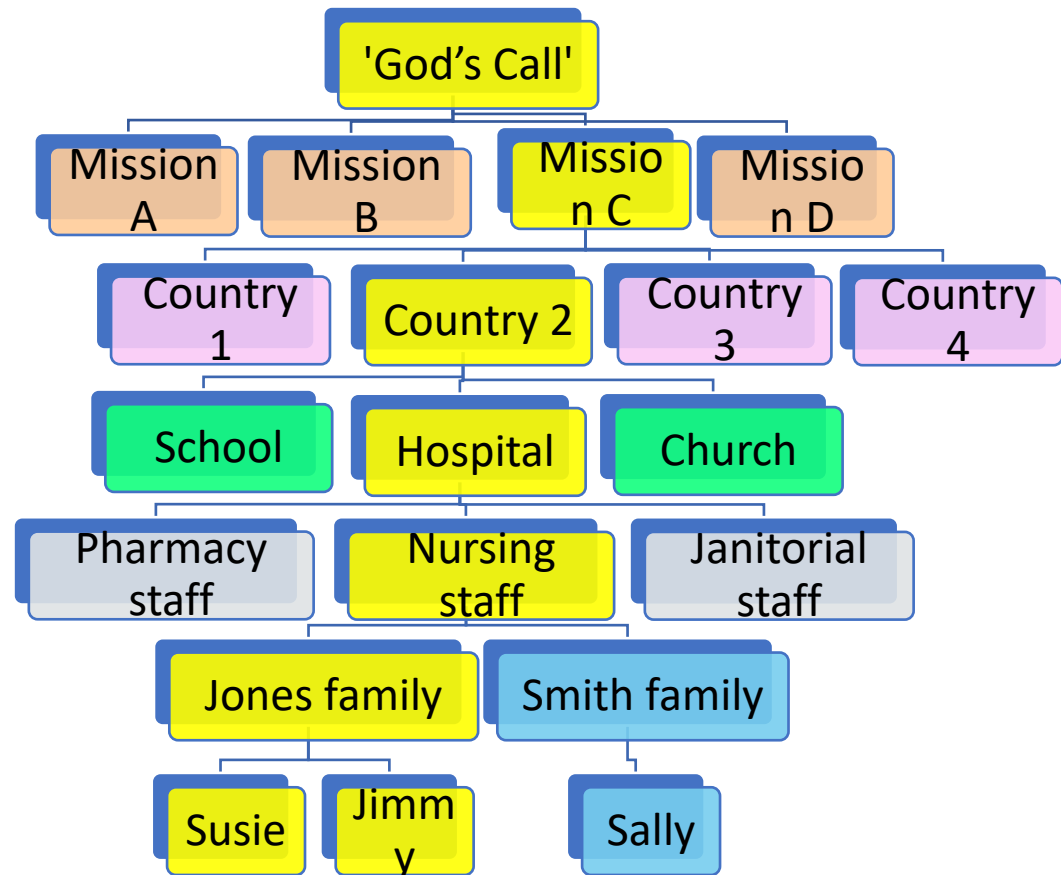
'God's Call'

Mission A

Mission B

Missio n C

Missio n D

Country 1

Country 2

Country 3

Country 4

School

Hospital

Church

Pharmacy staff

Nursing staff

Janitorial staff

Jones family

Smith family

Susie

Jimm y

Sally